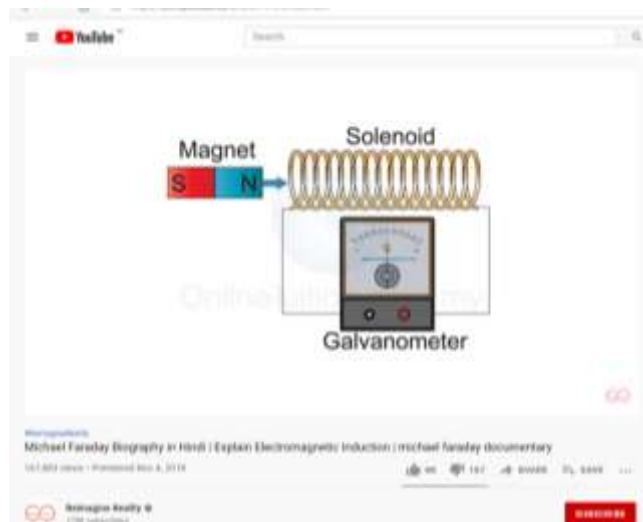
YouTube

Search

Magnet

S

N

Solenoid

Galvanometer

Online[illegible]

Michael Faraday Biography in Hindi | Explain Electromagnetic Induction | michael faraday documentary

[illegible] views • Premiered Nov 4, 2019

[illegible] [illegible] SHARE SAVE

Reimagine Reality

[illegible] subscribers

SUBSCRIBE